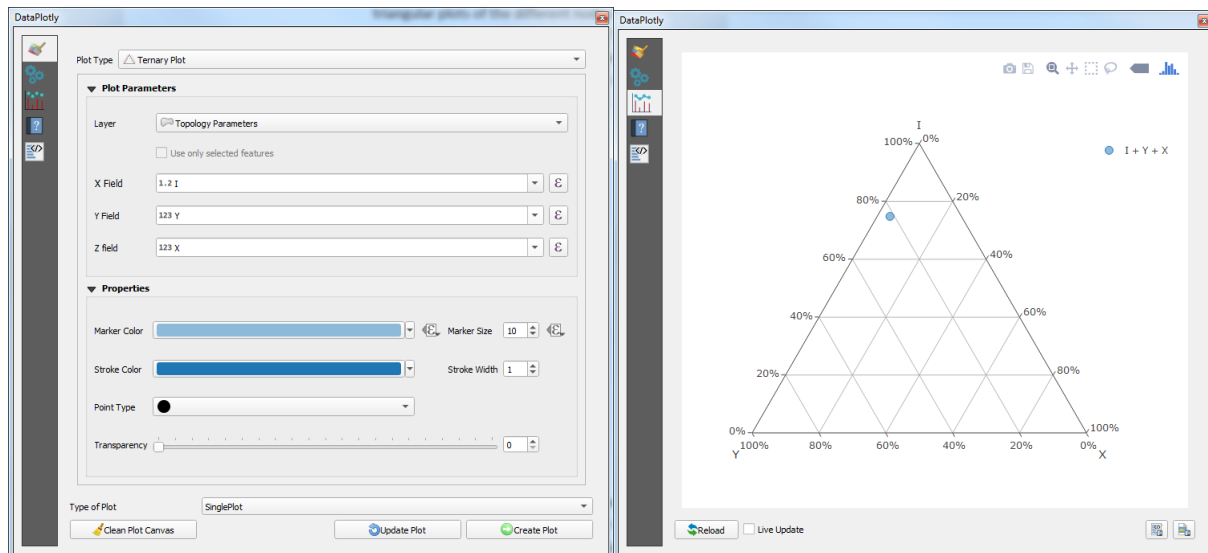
DataPlotly

Plot Type Ternary Plot

Plot Parameters

Layer Topology Parameters

Use only selected features

X Field 1.2 I

Y Field 123 Y

Z field 123 X

Properties

Marker Color

Marker Size 10

Stroke Color

Stroke Width 1

Point Type

Transparency 0

Type of Plot SinglePlot

Clean Plot Canvas

Update Plot

Create Plot

DataPlotly

I

100% 0%

80% 20%

60% 40%

40% 60%

20% 80%

0% 100%

100% 80% 60% 40% 20% 0%

Y

X

I + Y + X

Reload

Live Update